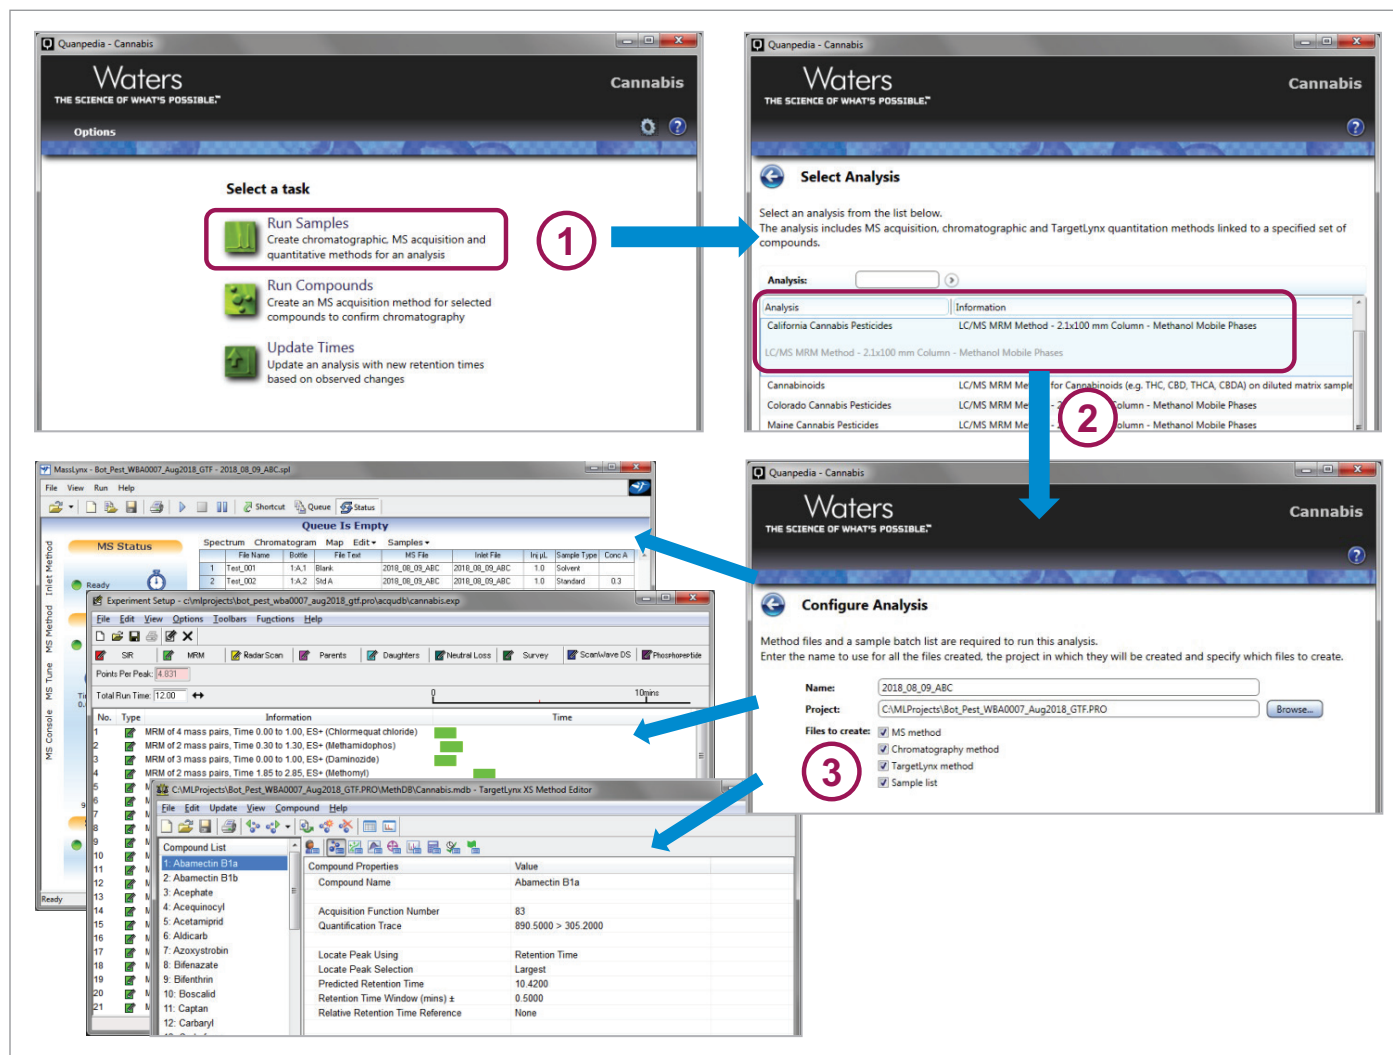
Quanpedia - Cannabis

Waters
THE SCIENCE OF WHAT'S POSSIBLE.
Cannabis

Options

Select a task

Run Samples
Create chromatographic, MS acquisition and quantitative methods for an analysis

Run Compounds
Create an MS acquisition method for selected compounds to confirm chromatography

Update Times
Update an analysis with new retention times based on observed changes

1

Quanpedia - Cannabis

Waters
THE SCIENCE OF WHAT'S POSSIBLE.
Cannabis

Select Analysis

Select an analysis from the list below.
The analysis includes MS acquisition, chromatographic and TargetLynx quantitation methods linked to a specified set of compounds.

Analysis:

| Analysis | Information |
|---|---|
| California Cannabis Pesticides | LC/MS MRM Method - 2.1x100 mm Column - Methanol Mobile Phases |
| LC/MS MRM Method - 2.1x100 mm Column - Methanol Mobile Phases | |
| Cannabinoids | LC/MS MRM Me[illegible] for Cannabinoids (e.g. THC, CBD, THCA, CBDA) on diluted matrix sample |
| Colorado Cannabis Pesticides | LC/MS MRM Me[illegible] Column - Methanol Mobile Phases |
| Maine Cannabis Pesticides | LC/MS MRM Me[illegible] Column - Methanol Mobile Phases |

2

MassLynx - Bot_Pest_WBA0007_Aug2018_GTF - 2018_08_09_ABC.spl
File View Run Help
Shortcut Queue Status
Queue Is Empty
MS Status
Spectrum Chromatogram Map Edit Samples
Ready
MS Console MS Tune MS Method Inlet Method

| | File Name | Bottle | File Text | MS File | Inlet File | Inj µL | Sample Type | Conc A |
|---|---|---|---|---|---|---|---|---|
| 1 | Test_001 | 1:A,1 | Blank | 2018_08_09_ABC | 2018_08_09_ABC | 1.0 | Solvent | |
| 2 | Test_002 | 1:A,2 | Std A | 2018_08_09_ABC | 2018_08_09_ABC | 1.0 | Standard | 0.3 |

Experiment Setup - c:\mlprojects\bot_pest_wba0007_aug2018_gtf.pro\acqudb\cannabis.exp
File Edit View Options Toolbars Functions Help
SIR MRM Radar Scan Parents Daughters Neutral Loss Survey ScanWave DS Phosphorpeptide
Points Per Peak: 4.831
Total Run Time: 12.00
0 10mins

| No. | Type | Information | Time |
|---|---|---|---|
| 1 | | MRM of 4 mass pairs, Time 0.00 to 1.00, ES+ (Chlormequat chloride) | |
| 2 | | MRM of 2 mass pairs, Time 0.30 to 1.30, ES+ (Methamidophos) | |
| 3 | | MRM of 3 mass pairs, Time 0.00 to 1.00, ES+ (Daminozide) | |
| 4 | | MRM of 2 mass pairs, Time 1.85 to 2.85, ES+ (Methomyl) | |

5 6 7 8 9 10 11 12 13 14 15 16 17 18 19 20 21
Ready

C:\MLProjects\Bot_Pest_WBA0007_Aug2018_GTF.PRO\MethDB\Cannabis.mdb - TargetLynx XS Method Editor
File Edit Update View Compound Help

Compound List
1: Abamectin B1a
2: Abamectin B1b
3: Acephate
4: Acequinocyl
5: Acetamiprid
6: Aldicarb
7: Azoxystrobin
8: Bifenazate
9: Bifenthrin
10: Boscalid
11: Captan
12: Carbaryl

| Compound Properties | Value |
|---|---|
| Compound Name | Abamectin B1a |
| Acquisition Function Number | 83 |
| Quantification Trace | 890.5000 > 305.2000 |
| Locate Peak Using | Retention Time |
| Locate Peak Selection | Largest |
| Predicted Retention Time | 10.4200 |
| Retention Time Window (mins) ± | 0.5000 |
| Relative Retention Time Reference | None |

Quanpedia - Cannabis

Waters
THE SCIENCE OF WHAT'S POSSIBLE.
Cannabis

Configure Analysis

Method files and a sample batch list are required to run this analysis.
Enter the name to use for all the files created, the project in which they will be created and specify which files to create.

Name: 2018_08_09_ABC
Project: C:\MLProjects\Bot_Pest_WBA0007_Aug2018_GTF.PRO Browse...
Files to create: MS method
Chromatography method
TargetLynx method
Sample list

3